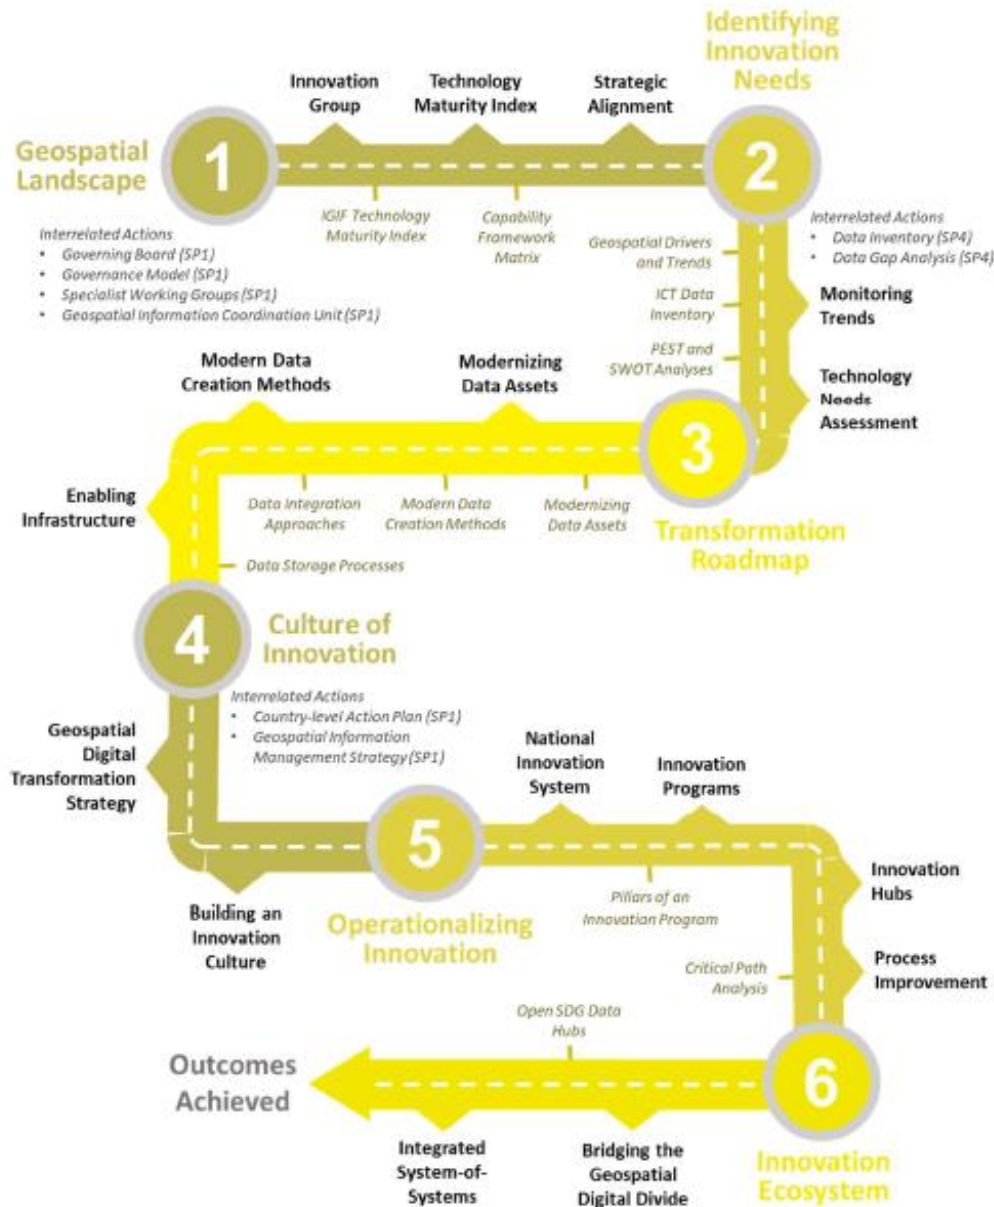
Identifying Innovation Needs

Innovation Group

Technology Maturity Index

Strategic Alignment

Geospatial Landscape

1

2

IGIF Technology Maturity Index

Capability Framework Matrix

Interrelated Actions
• Governing Board (SP1)
• Governance Model (SP1)
• Specialist Working Groups (SP1)
• Geospatial Information Coordination Unit (SP1)

Interrelated Actions
• Data Inventory (SP4)
• Data Gap Analysis (SP4)

Geospatial Drivers and Trends

ICT Data Inventory

PEST and SWOT Analyses

Monitoring Trends

Technology Needs Assessment

Modern Data Creation Methods

Modernizing Data Assets

3

Enabling Infrastructure

Data Integration Approaches

Modern Data Creation Methods

Modernizing Data Assets

Transformation Roadmap

Data Storage Processes

4

Culture of Innovation

Interrelated Actions
• Country-level Action Plan (SP1)
• Geospatial Information Management Strategy (SP1)

Geospatial Digital Transformation Strategy

National Innovation System

Innovation Programs

5

Innovation Hubs

Pillars of an Innovation Program

Building an Innovation Culture

Operationalizing Innovation

Critical Path Analysis

Process Improvement

Open SDG Data Hubs

Outcomes Achieved

6

Integrated System-of-Systems

Bridging the Geospatial Digital Divide

Innovation Ecosystem